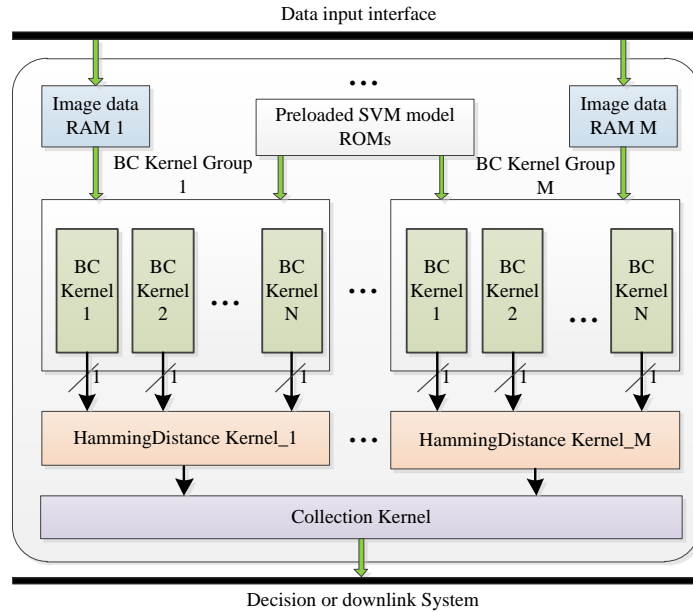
Data input interface

Image data RAM 1

Preloaded SVM model ROMs

Image data RAM M

BC Kernel Group 1

BC Kernel Group M

BC Kernel 1

BC Kernel 2

BC Kernel N

BC Kernel 1

BC Kernel 2

BC Kernel N

1 1 1 1 1 1

HammingDistance Kernel_1

HammingDistance Kernel_M

Collection Kernel

Decision or downlink System